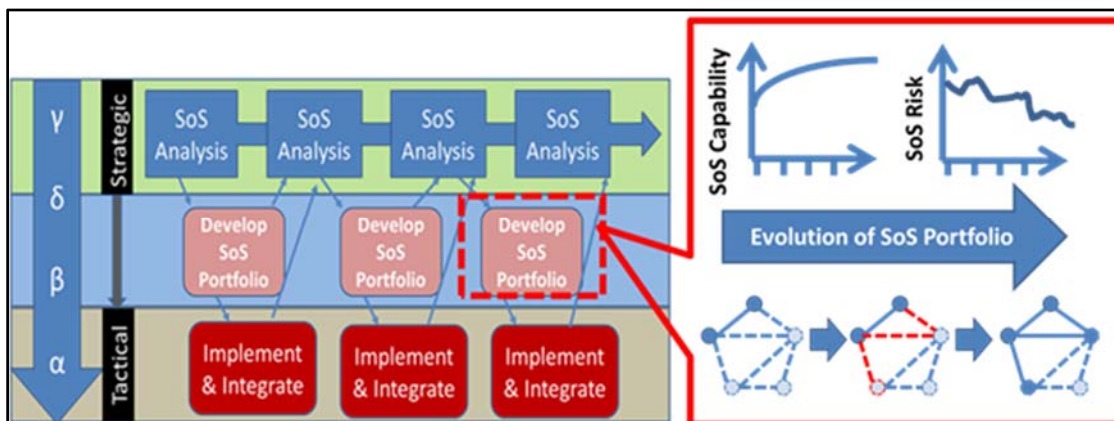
γ

δ

β

α

Strategic

Tactical

SoS Analysis

SoS Analysis

SoS Analysis

SoS Analysis

Develop SoS Portfolio

Develop SoS Portfolio

Develop SoS Portfolio

Implement & Integrate

Implement & Integrate

Implement & Integrate

SoS Capability

SoS Risk

Evolution of SoS Portfolio